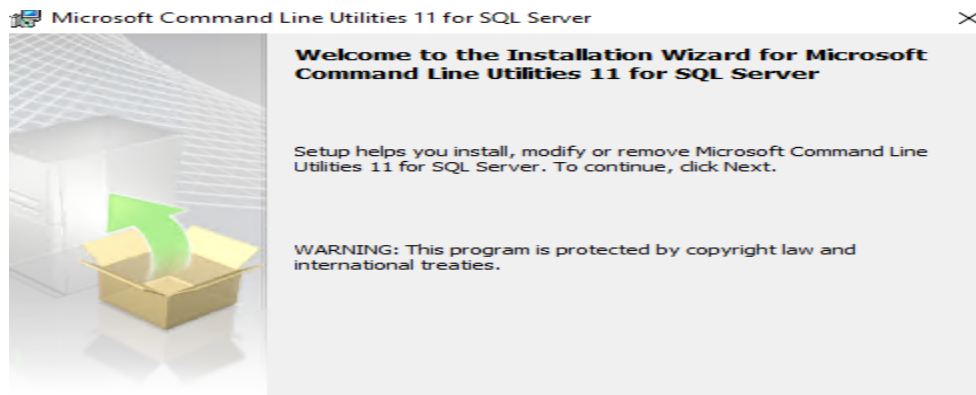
Microsoft Command Line Utilities 11 for SQL Server

×

Welcome to the Installation Wizard for Microsoft Command Line Utilities 11 for SQL Server

Setup helps you install, modify or remove Microsoft Command Line Utilities 11 for SQL Server. To continue, click Next.

WARNING: This program is protected by copyright law and international treaties.